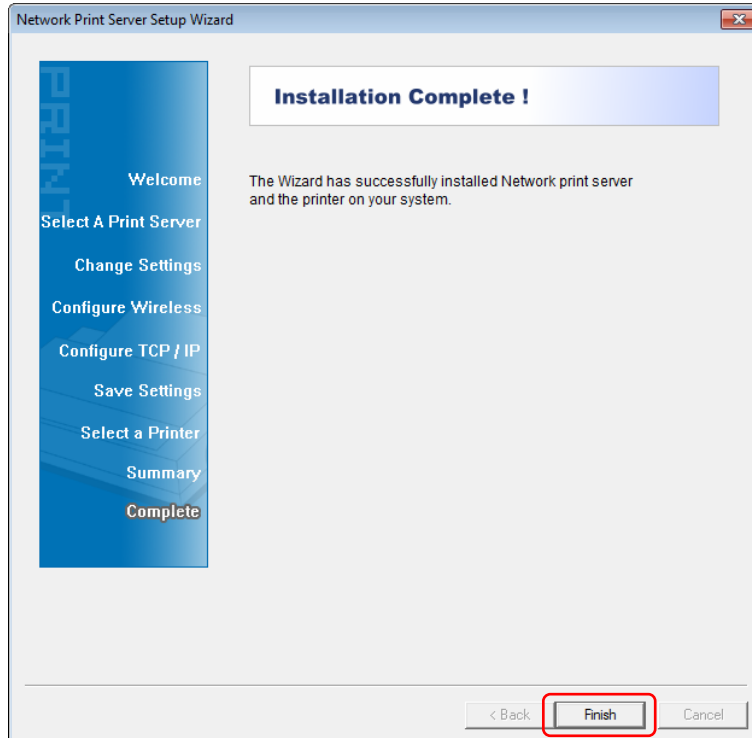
Network Print Server Setup Wizard

PRINT

Welcome
Select A Print Server
Change Settings
Configure Wireless
Configure TCP / IP
Save Settings
Select a Printer
Summary
Complete

Installation Complete !

The Wizard has successfully installed Network print server and the printer on your system.

< Back
Finish
Cancel